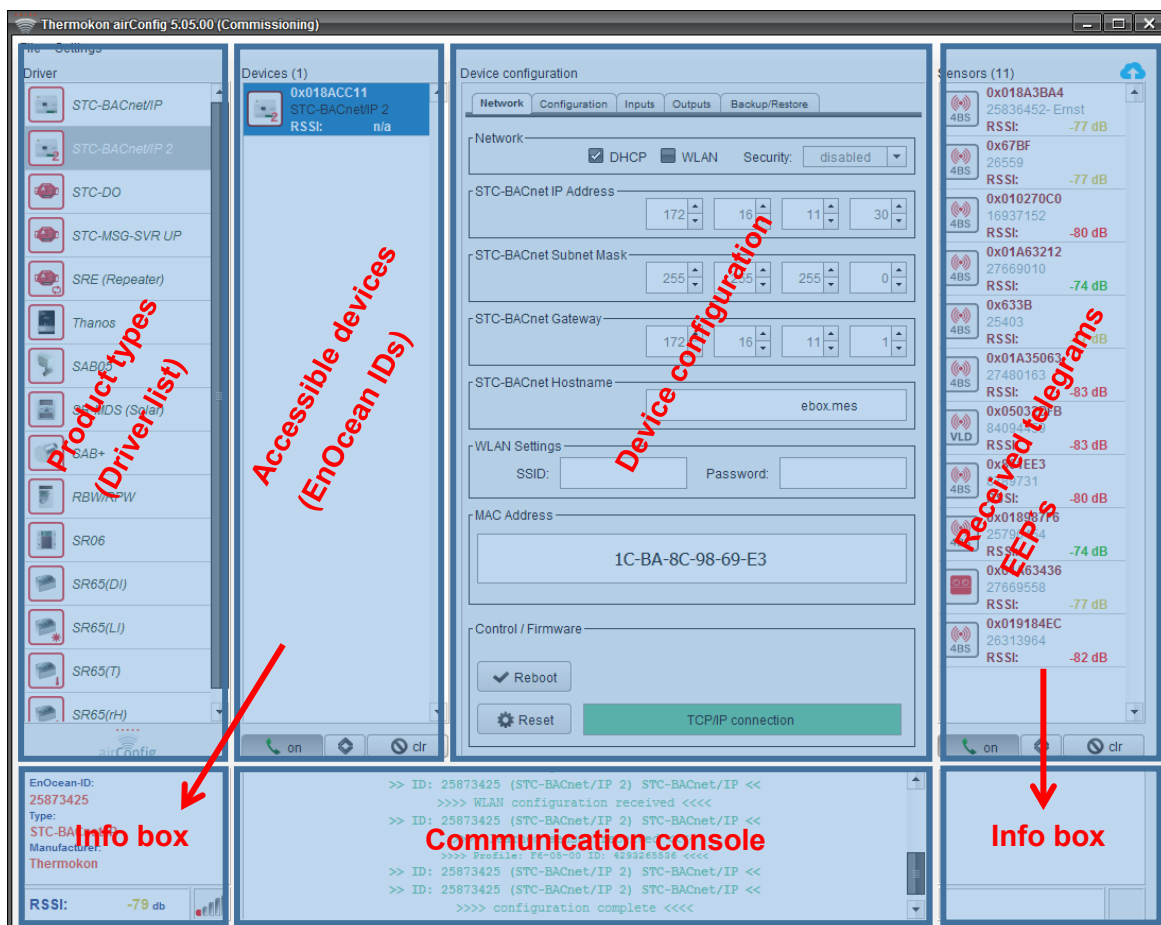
Thermokon airConfig 5.05.00 (Commissioning)

File Settings

Driver

STC-BACnet/IP
STC-BACnet/IP 2
STC-DO
STC-MSG-SVR UP
SRE (Repeater)
Thanos
SAB05
SR-MDS (Solar)
SAB+
RBW/RPW
SR06
SR65(DI)
SR65(LI)
SR65(T)
SR65(rH)

airConfig

Product types (Driver list)

Devices (1)

0x018ACC11
STC-BACnet/IP 2
RSSI: n/a

Accessible devices (EnOcean IDs)

on clr

Device configuration

Network | Configuration | Inputs | Outputs | Backup/Restore

Network
DHCP WLAN Security: disabled

STC-BACnet IP Address
172 16 11 30

STC-BACnet Subnet Mask
255 255 255 0

STC-BACnet Gateway
172 16 11 1

STC-BACnet Hostname
ebox.mes

WLAN Settings
SSID: Password:

MAC Address
1C-BA-8C-98-69-E3

Control / Firmware
Reboot
Reset
TCP/IP connection

Device configuration

Sensors (11)

4BS 0x018A3BA4 25836452- Ernst RSSI: -77 dB
4BS 0x67BF 26559 -77 dB
4BS 0x010270C0 16937152 RSSI: -80 dB
4BS 0x01A63212 27669010 RSSI: -74 dB
4BS 0x633B 25403
4BS 0x01A35063 27480163 RSSI: -83 dB
VLD 0x0503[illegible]B 84094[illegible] RSSI: -83 dB
4BS 0x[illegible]EE3 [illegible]9731 RSSI: -80 dB
0x018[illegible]F6 2579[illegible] RSSI: -74 dB
0x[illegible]63436 27669558 RSSI: -77 dB
4BS 0x019184EC 26313964 RSSI: -82 dB

Received telegrams EEPs

on clr

EnOcean-ID:
25873425
Type:
STC-BACnet
Manufacturer:
Thermokon
RSSI: -79 db

Info box

>> ID: 25873425 (STC-BACnet/IP 2) STC-BACnet/IP <<
>>>> WLAN configuration received <<<<
>> ID: 25873425 (STC-BACnet/IP 2) STC-BACnet/IP <<
>>>> Profile: F6-05-00 ID: 4293265536 <<<<
>> ID: 25873425 (STC-BACnet/IP 2) STC-BACnet/IP <<
>> ID: 25873425 (STC-BACnet/IP 2) STC-BACnet/IP <<
>>>> configuration complete <<<<

Communication console

Info box